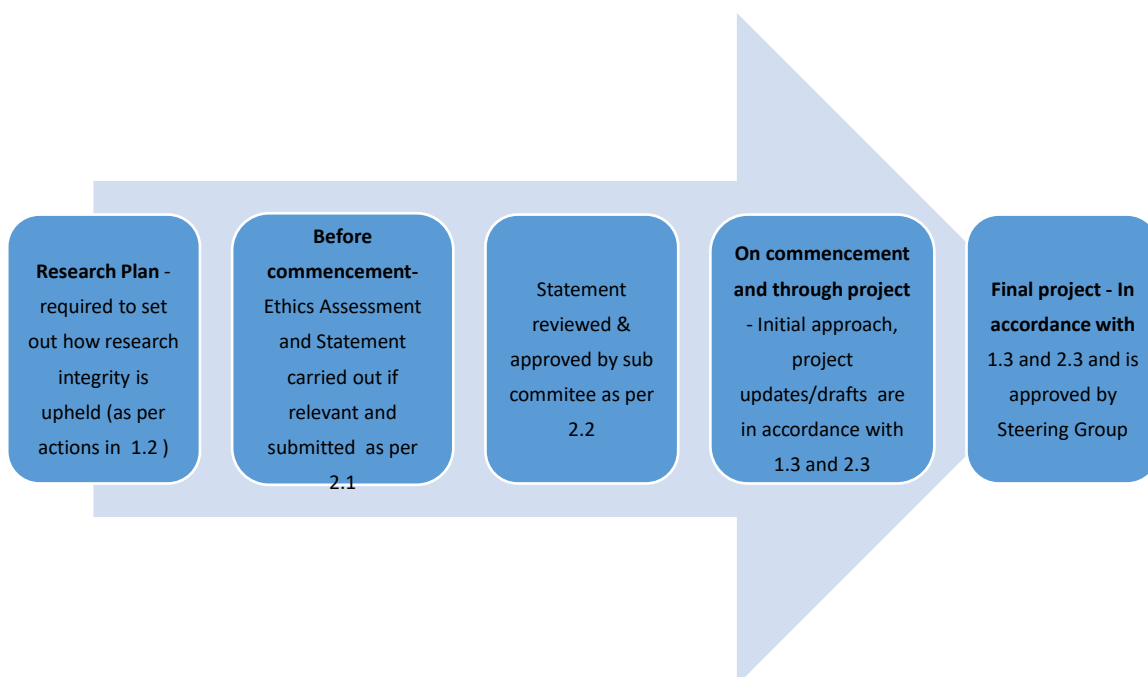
Research Plan - required to set out how research integrity is upheld (as per actions in 1.2 )

Before commencement- Ethics Assessment and Statement carried out if relevant and submitted as per 2.1

Statement reviewed & approved by sub commitee as per 2.2

On commencement and through project - Initial approach, project updates/drafts are in accordance with 1.3 and 2.3

Final project - In accordance with 1.3 and 2.3 and is approved by Steering Group